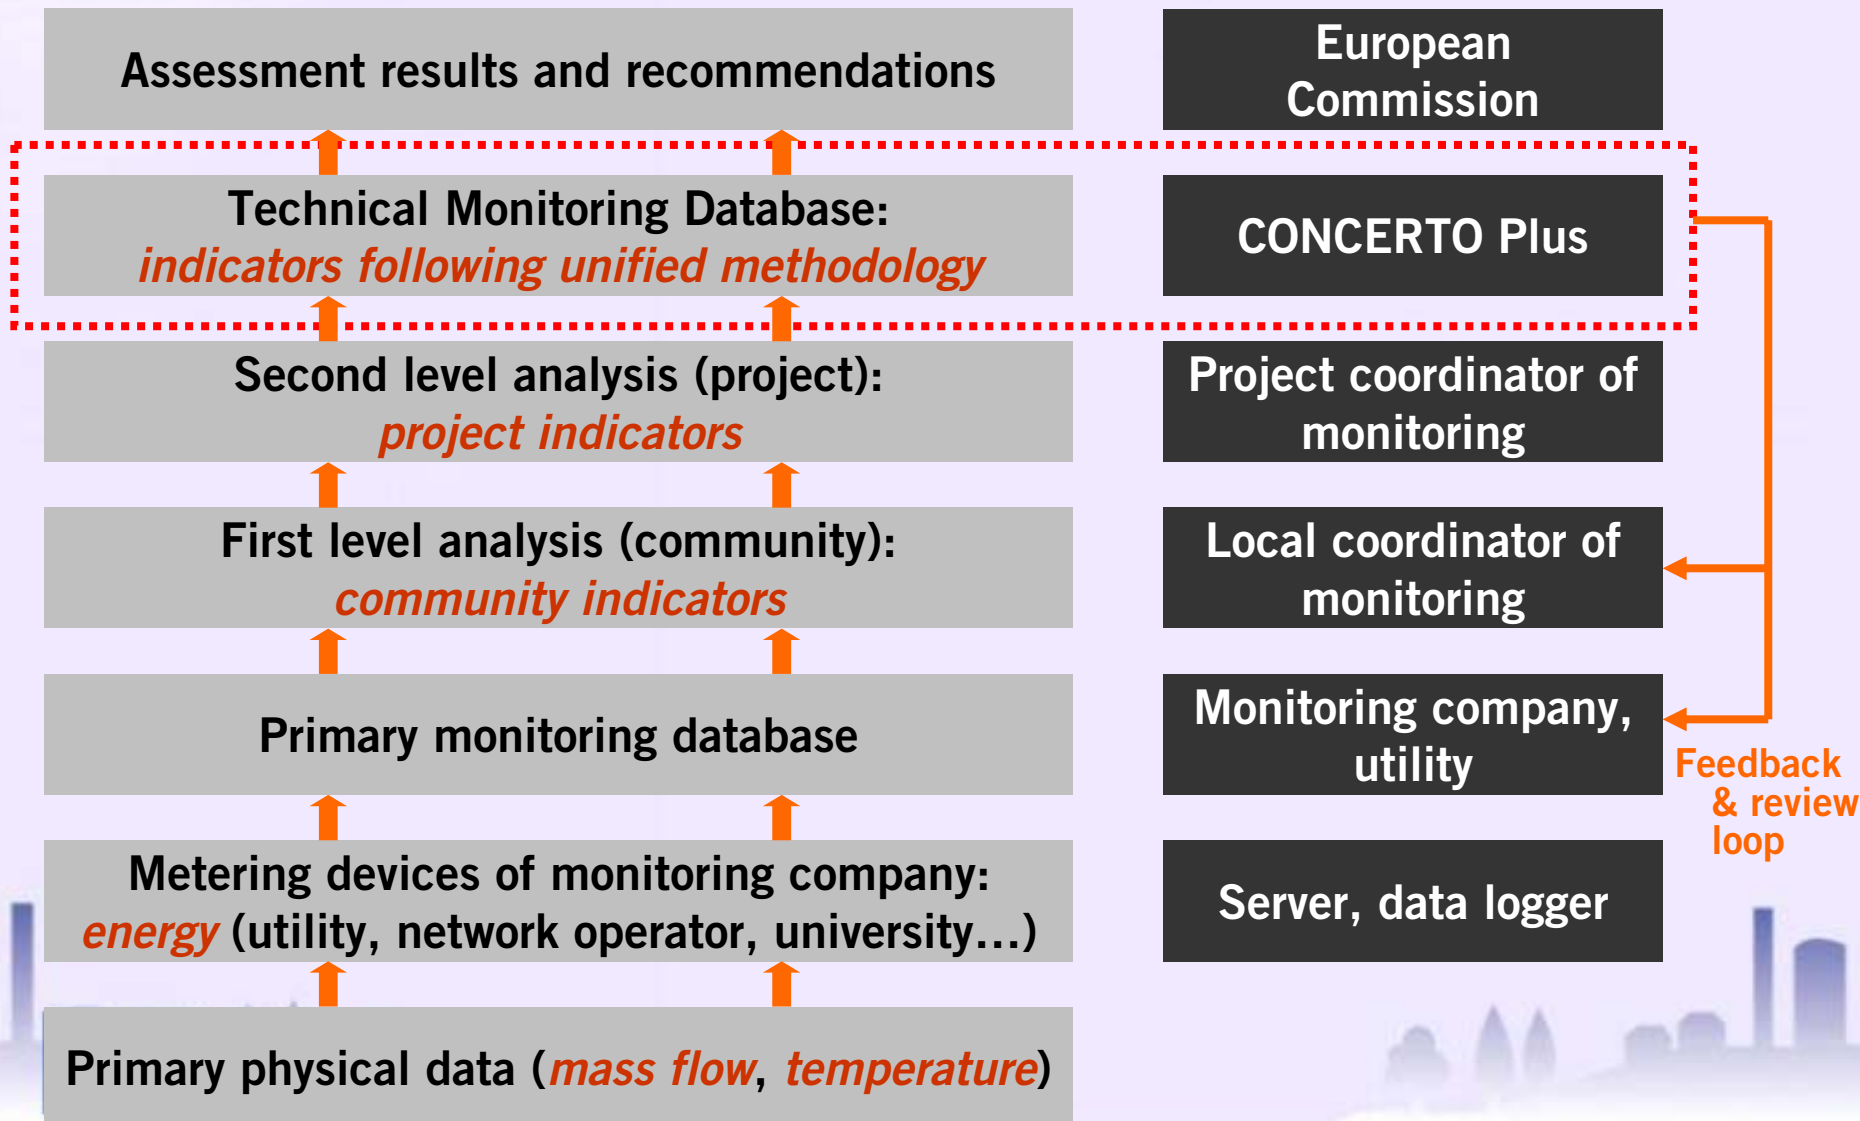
Assessment results and recommendations

European Commission

Technical Monitoring Database: indicators following unified methodology

CONCERTO Plus

Second level analysis (project): project indicators

Project coordinator of monitoring

First level analysis (community): community indicators

Local coordinator of monitoring

Primary monitoring database

Monitoring company, utility

Feedback & review loop

Metering devices of monitoring company: energy (utility, network operator, university…)

Server, data logger

Primary physical data (mass flow, temperature)